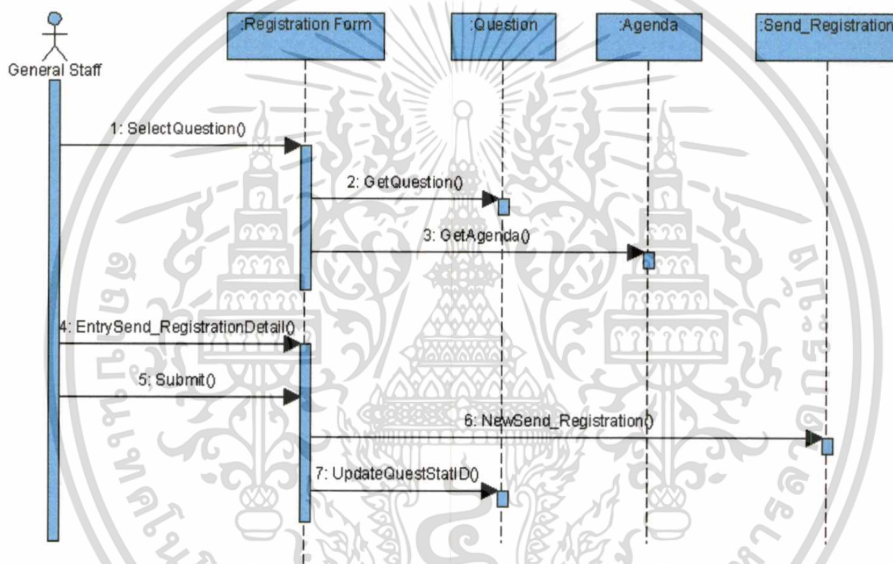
General Staff

:Registration Form

:Question

:Agenda

:Send_Registration

1: SelectQuestion()

2: GetQuestion()

3: GetAgenda()

4: EntrySend_RegistrationDetail()

5: Submit()

6: NewSend_Registration()

7: UpdateQuestStatID()